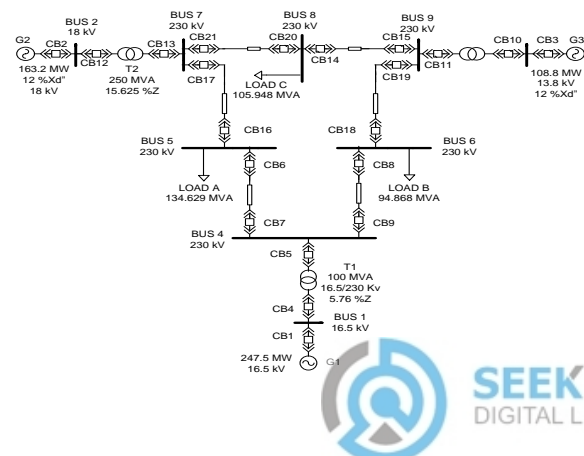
G2
BUS 2
18 kV
CB2
CB12
163.2 MW
12 %Xd"
18 kV
T2
250 MVA
15.625 %Z
CB13
BUS 7
230 kV
CB21
CB17
BUS 8
230 kV
CB20
CB14
LOAD C
105.948 MVA
BUS 9
230 kV
CB15
CB19
CB11
CB10
CB3
G3
108.8 MW
13.8 kV
12 %Xd"
CB16
BUS 5
230 kV
CB6
LOAD A
134.629 MVA
CB7
CB18
BUS 6
230 kV
CB8
LOAD B
94.868 MVA
CB9
BUS 4
230 kV
CB5
T1
100 MVA
16.5/230 Kv
5.76 %Z
CB4
BUS 1
16.5 kV
CB1
247.5 MW
16.5 kV
G1
SEEK
DIGITAL L